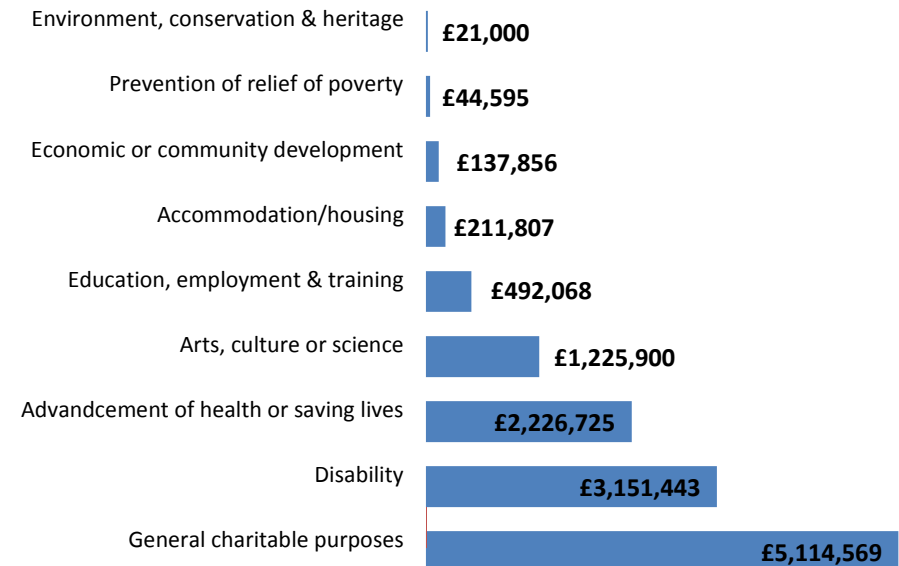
| Category | Amount |
|---|---|
| Environment, conservation & heritage | £21,000 |
| Prevention of relief of poverty | £44,595 |
| Economic or community development | £137,856 |
| Accommodation/housing | £211,807 |
| Education, employment & training | £492,068 |
| Arts, culture or science | £1,225,900 |
| Advandcement of health or saving lives | £2,226,725 |
| Disability | £3,151,443 |
| General charitable purposes | £5,114,569 |